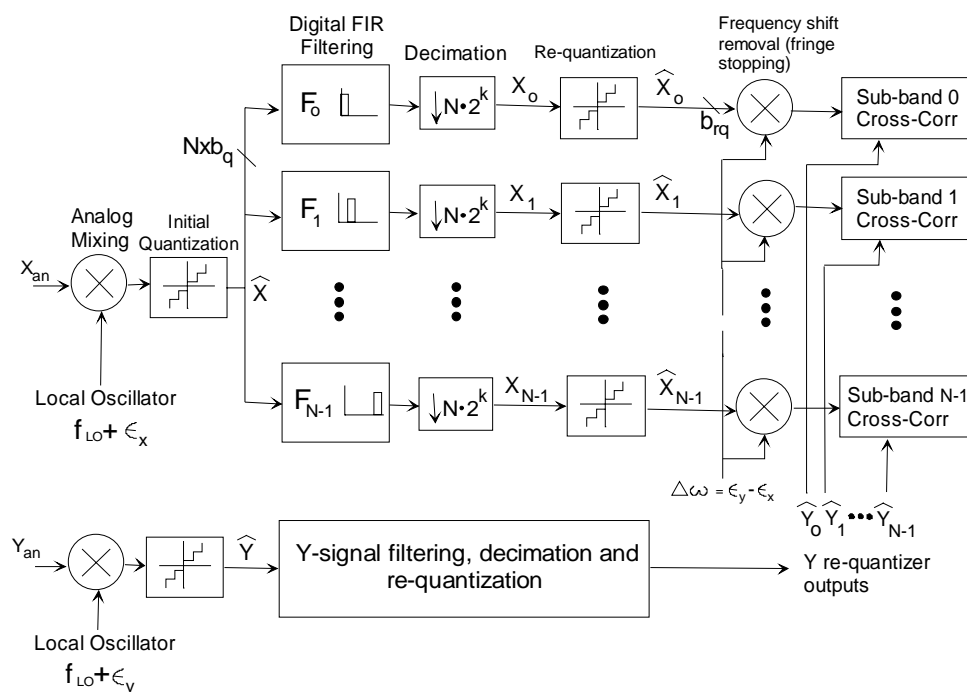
Digital FIR Filtering

Decimation

Re-quantization

Frequency shift removal (fringe stopping)

$F_o$

$\downarrow N \cdot 2^k$

$X_o$

$\widehat{X}_o$

$b_{rq}$

Sub-band 0 Cross-Corr

$N x b_q$

$F_1$

$\downarrow N \cdot 2^k$

$X_1$

$\widehat{X}_1$

Sub-band 1 Cross-Corr

Analog Mixing

Initial Quantization

$X_{an}$

$\widehat{X}$

Local Oscillator

$f_{LO} + \epsilon_x$

$F_{N-1}$

$\downarrow N \cdot 2^k$

$X_{N-1}$

$\widehat{X}_{N-1}$

Sub-band N-1 Cross-Corr

$\Delta\omega = \epsilon_y - \epsilon_x$

$\widehat{Y}_o \widehat{Y}_1 \cdots \widehat{Y}_{N-1}$

$Y_{an}$

$\widehat{Y}$

Y-signal filtering, decimation and re-quantization

Y re-quantizer outputs

Local Oscillator

$f_{LO} + \epsilon_y$